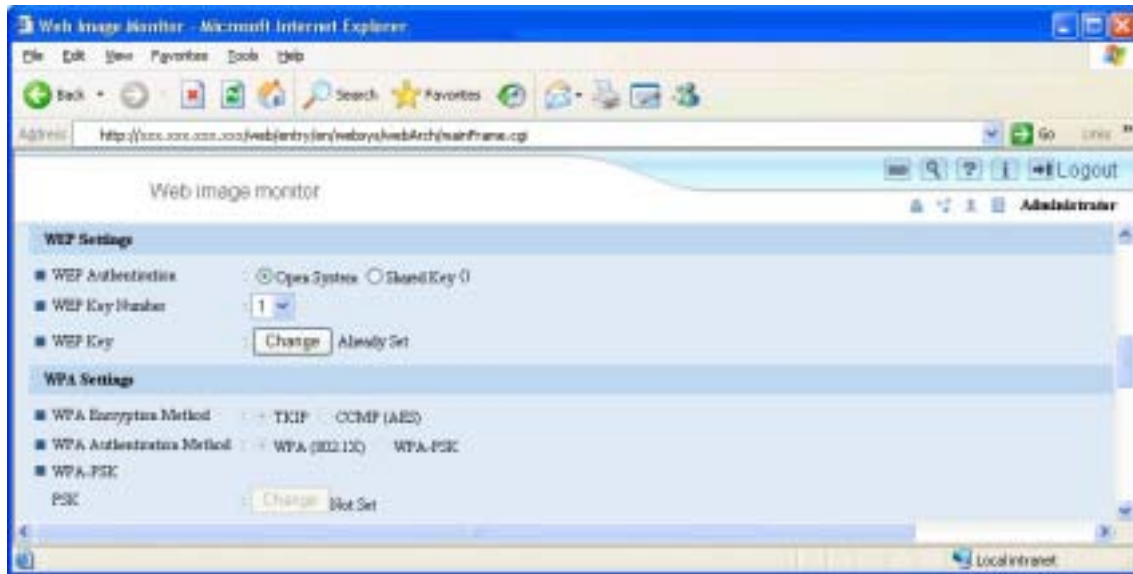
Web Image Monitor - Microsoft Internet Explorer

File Edit View Favorites Tools Help

Back Search Favorites

Address http://xxx.xxx.xxx.xxx/web/entry/en/websys/webArch/mainFrame.cgi

Go Links

Logout

Web image monitor

Administrator

WEP Settings

WEP Authentication : Open System Shared Key

WEP Key Number : 1

WEP Key : Change Already Set

WPA Settings

WPA Encryption Method : TKIP CCMP (AES)

WPA Authentication Method : WPA (802.1X) WPA-PSK

WPA-PSK

PSK : Change Not Set

Local intranet